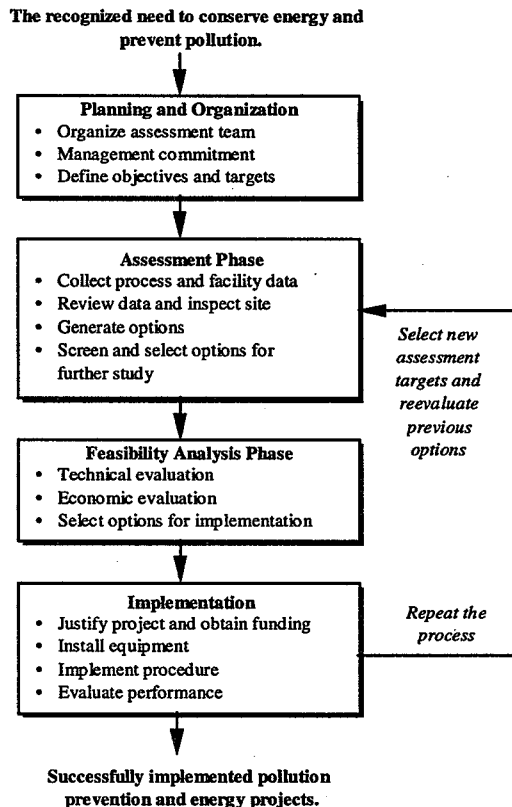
The recognized need to conserve energy and prevent pollution.

Planning and Organization
• Organize assessment team
• Management commitment
• Define objectives and targets

Assessment Phase
• Collect process and facility data
• Review data and inspect site
• Generate options
• Screen and select options for further study

Select new assessment targets and reevaluate previous options

Feasibility Analysis Phase
• Technical evaluation
• Economic evaluation
• Select options for implementation

Implementation
• Justify project and obtain funding
• Install equipment
• Implement procedure
• Evaluate performance

Repeat the process

Successfully implemented pollution prevention and energy projects.